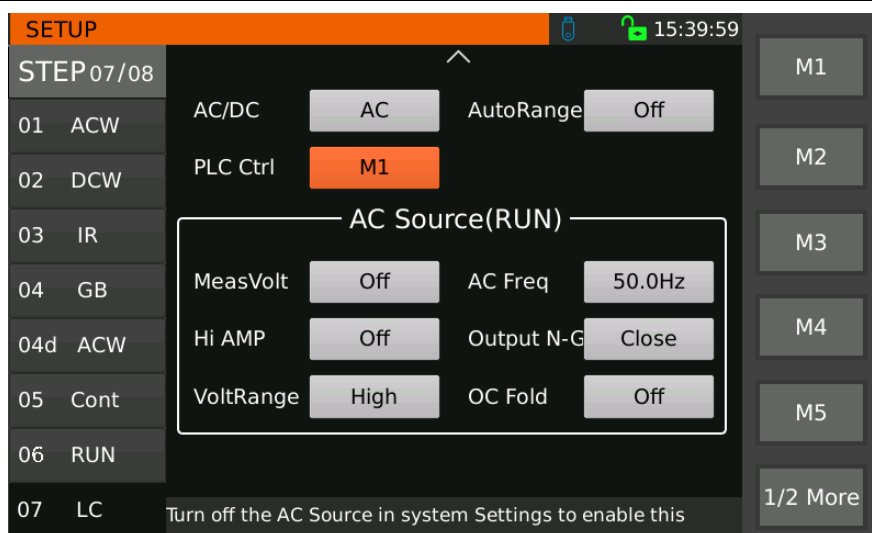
SETUP

15:39:59

STEP 07/08

01 ACW

02 DCW

03 IR

04 GB

04d ACW

05 Cont

06 RUN

07 LC

AC/DC AC AutoRange Off

PLC Ctrl M1

AC Source(RUN)

MeasVolt Off AC Freq 50.0Hz

Hi AMP Off Output N-G Close

VoltRange High OC Fold Off

Turn off the AC Source in system Settings to enable this

M1

M2

M3

M4

M5

1/2 More